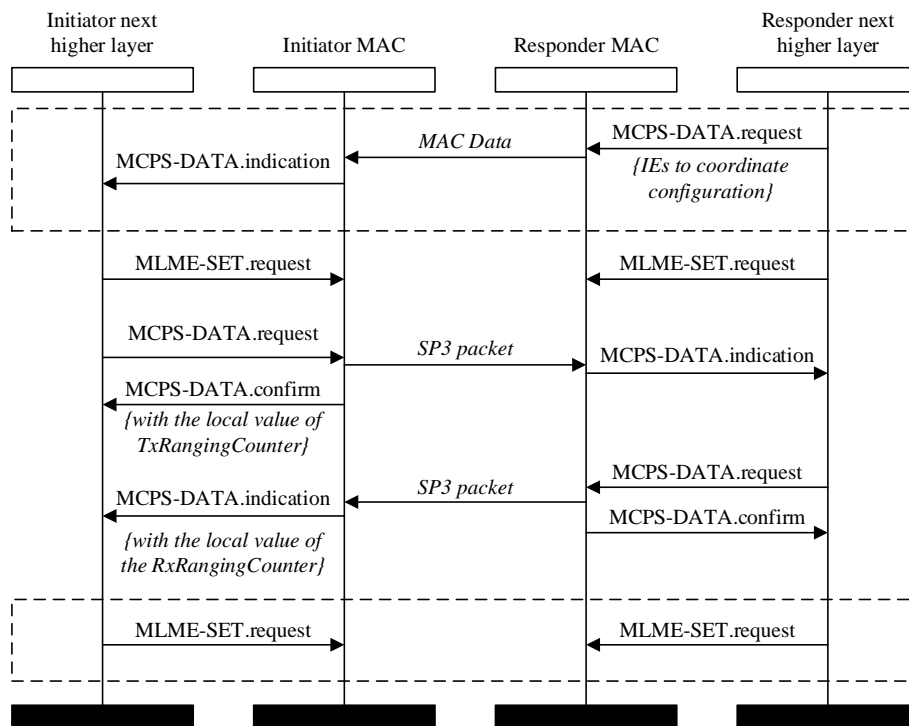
Initiator next higher layer

Initiator MAC

Responder MAC

Responder next higher layer

MCPS-DATA.request

MAC Data

MCPS-DATA.indication

{IEs to coordinate configuration}

MLME-SET.request

MLME-SET.request

MCPS-DATA.request

SP3 packet

MCPS-DATA.indication

MCPS-DATA.confirm

{with the local value of TxRangingCounter}

MCPS-DATA.request

SP3 packet

MCPS-DATA.indication

MCPS-DATA.confirm

{with the local value of the RxRangingCounter}

MLME-SET.request

MLME-SET.request